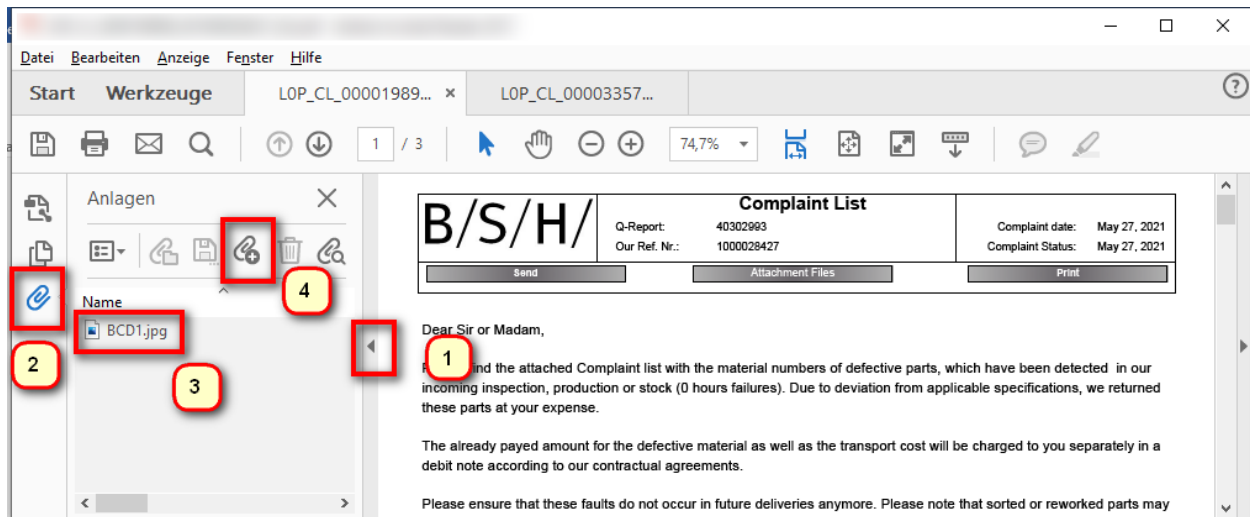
Datei Bearbeiten Anzeige Fenster Hilfe

Start Werkzeuge L0P_CL_00001989... × L0P_CL_00003357...

1 / 3 74,7%

Anlagen

Name

BCD1.jpg

2

3

4

1

B/S/H/

Complaint List

Q-Report: 40302993
Our Ref. Nr.: 1000028427

Complaint date: May 27, 2021
Complaint Status: May 27, 2021

Send Attachment Files Print

Dear Sir or Madam,

P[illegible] find the attached Complaint list with the material numbers of defective parts, which have been detected in our incoming inspection, production or stock (0 hours failures). Due to deviation from applicable specifications, we returned these parts at your expense.

The already payed amount for the defective material as well as the transport cost will be charged to you separately in a debit note according to our contractual agreements.

Please ensure that these faults do not occur in future deliveries anymore. Please note that sorted or reworked parts may